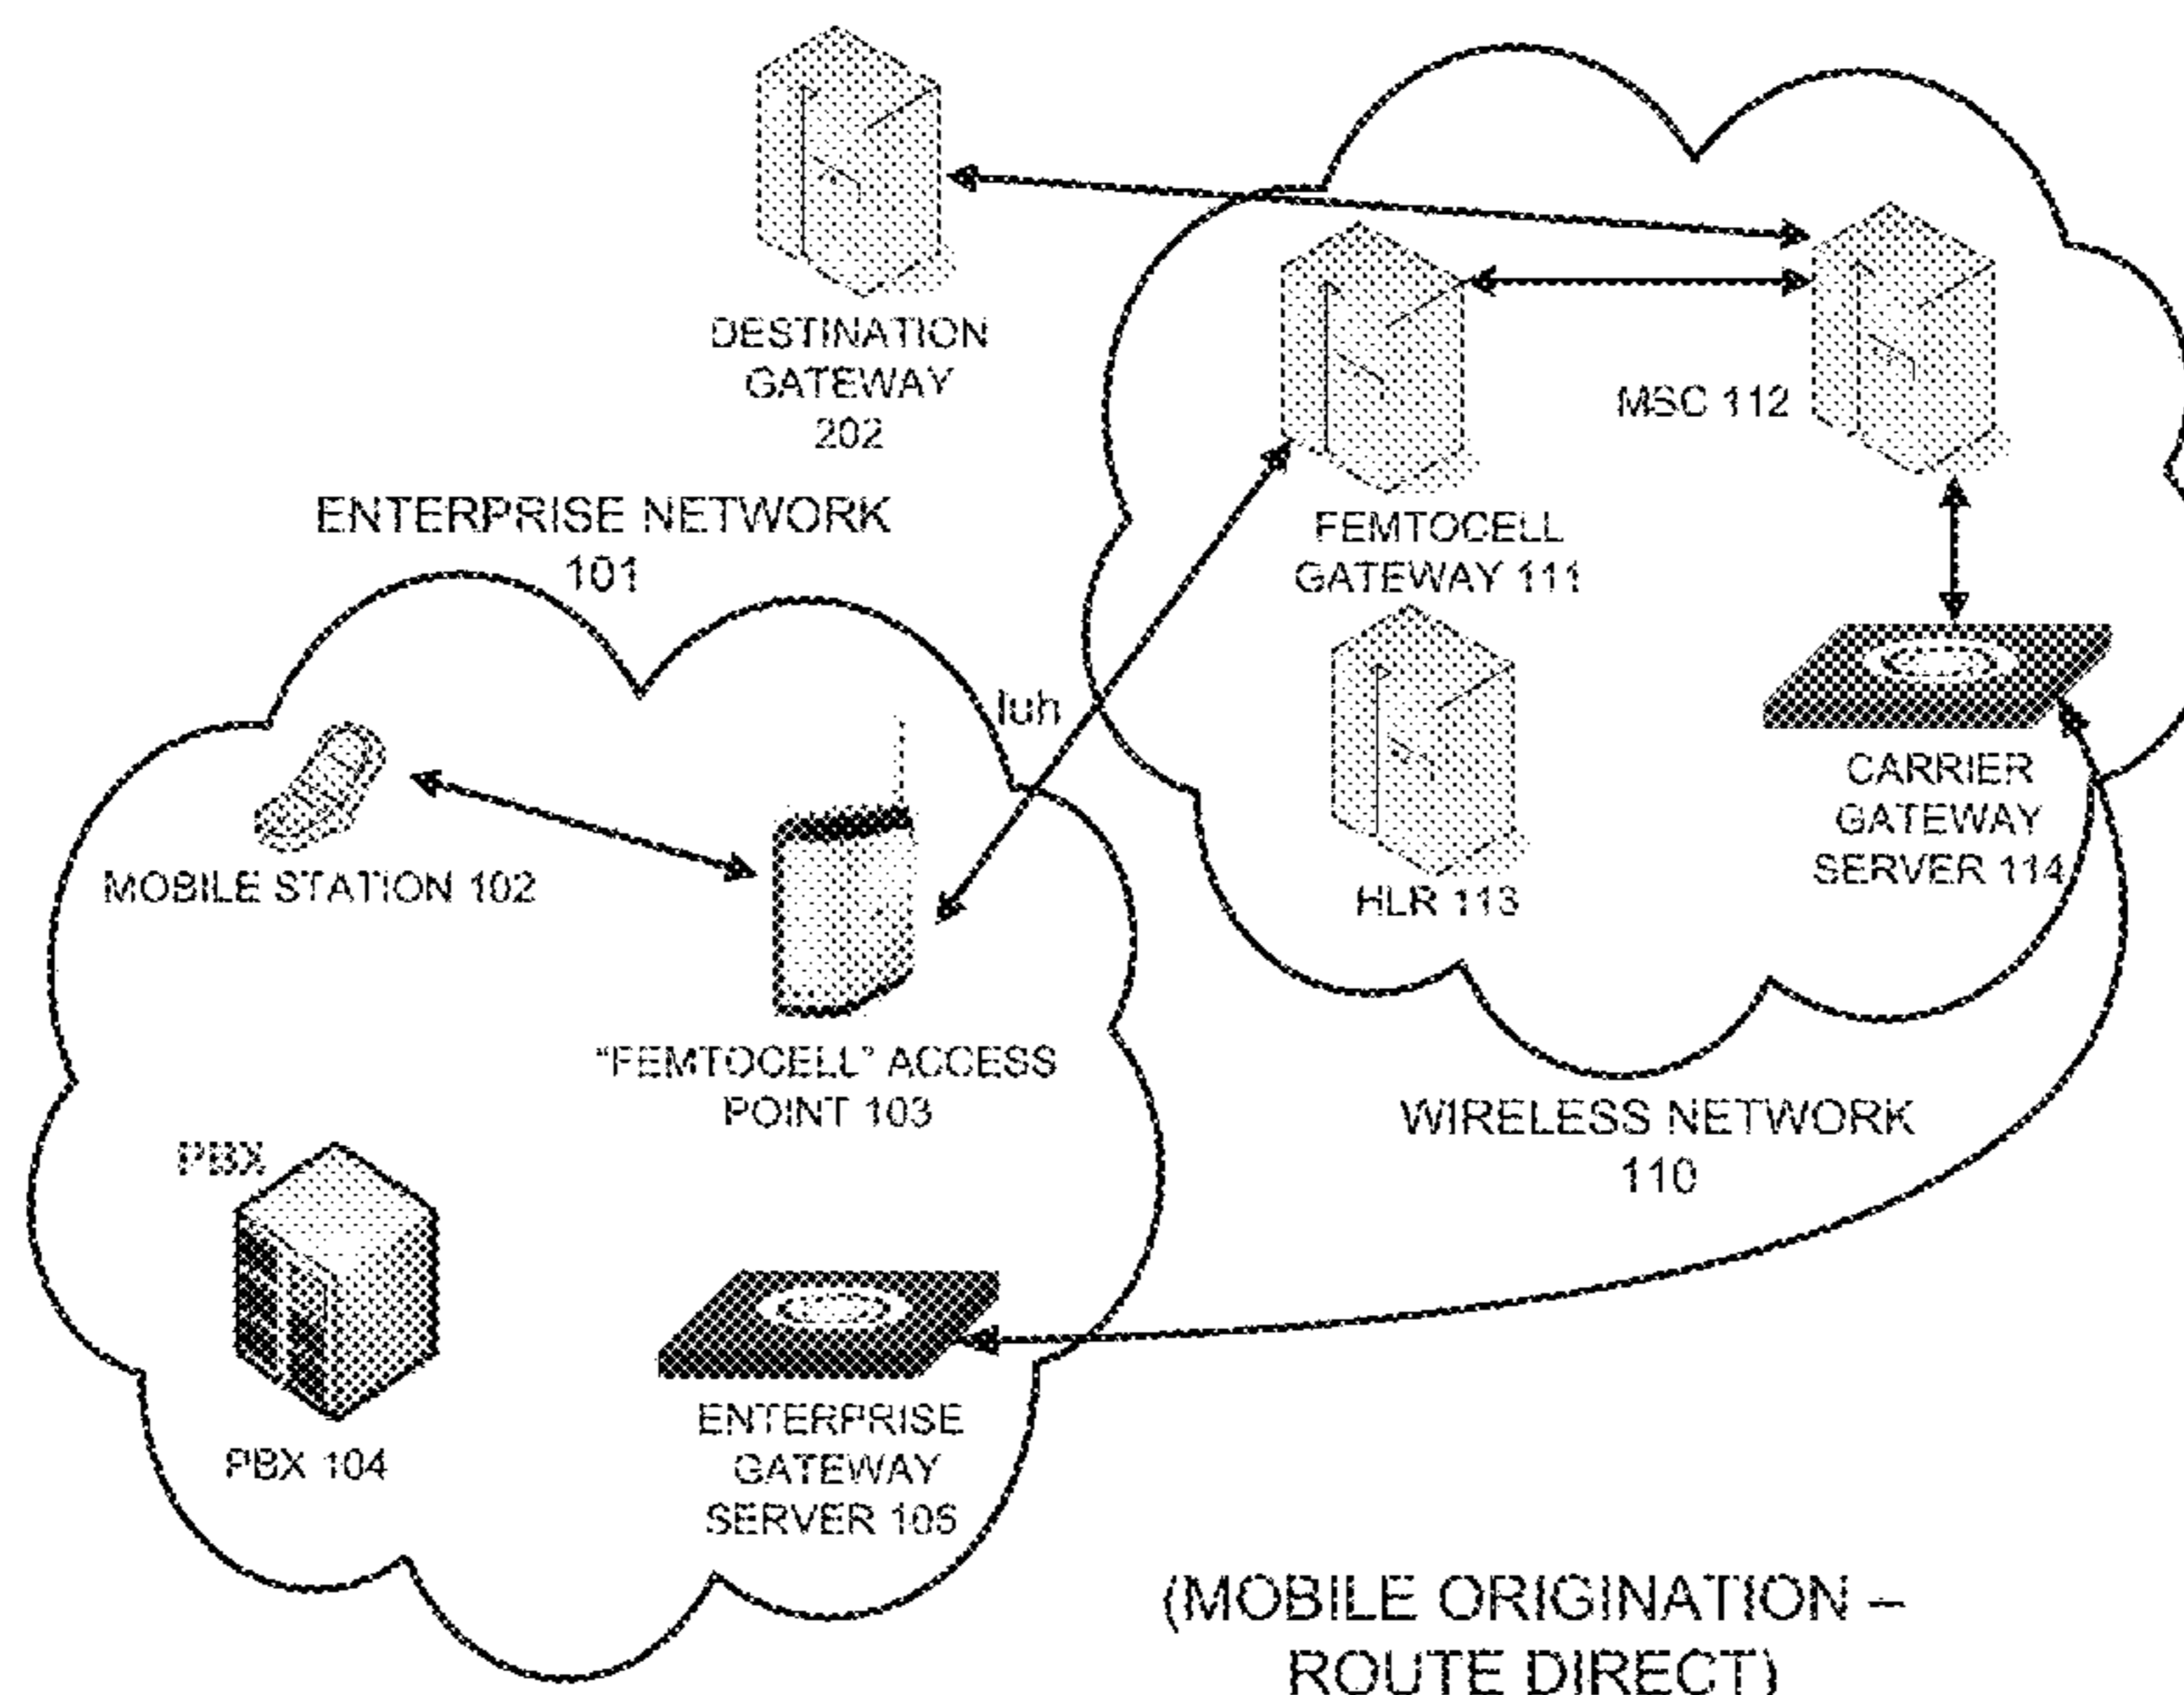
DESTINATION GATEWAY 202

MSC 112

FEMTOCELL GATEWAY 111

ENTERPRISE NETWORK 101

Iuh

HLR 113

CARRIER GATEWAY SERVER 114

MOBILE STATION 102

"FEMTOCELL" ACCESS POINT 103

WIRELESS NETWORK 110

PBX

PBX 104

ENTERPRISE GATEWAY SERVER 105

(MOBILE ORIGINATION – ROUTE DIRECT)